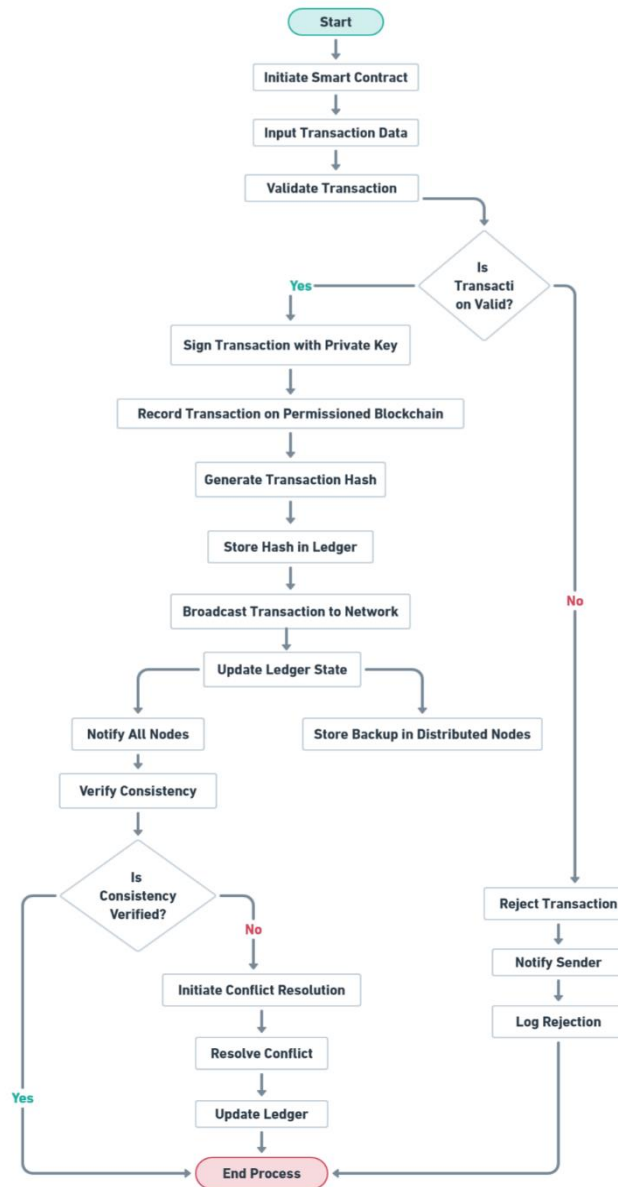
Start

Initiate Smart Contract

Input Transaction Data

Validate Transaction

Is Transacti on Valid?

Yes

Sign Transaction with Private Key

Record Transaction on Permissioned Blockchain

Generate Transaction Hash

Store Hash in Ledger

Broadcast Transaction to Network

Update Ledger State

Notify All Nodes

Store Backup in Distributed Nodes

Verify Consistency

Is Consistency Verified?

No

Initiate Conflict Resolution

Resolve Conflict

Update Ledger

Yes

End Process

No

Reject Transaction

Notify Sender

Log Rejection